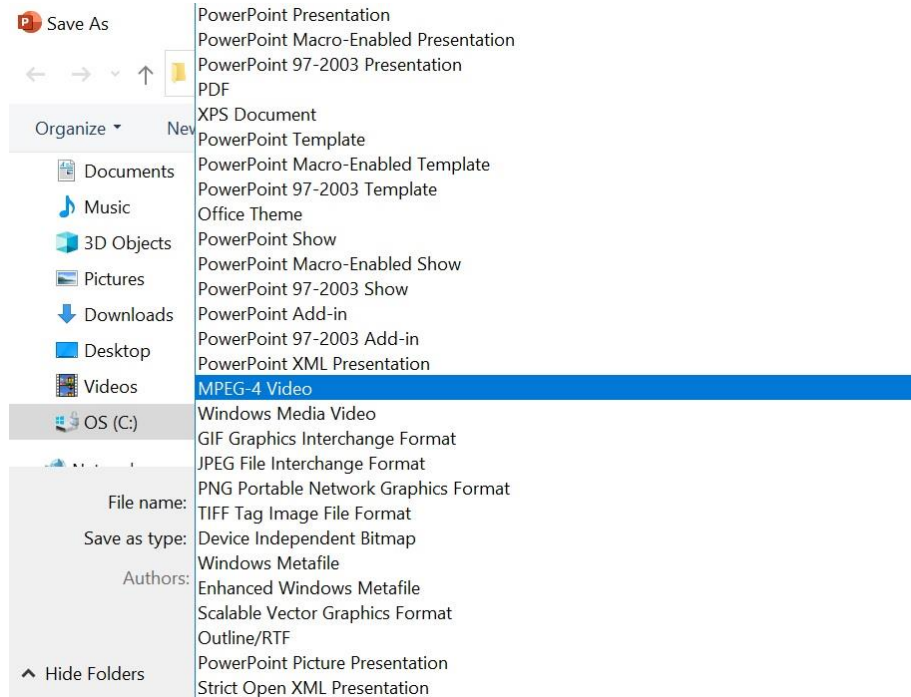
Save As

Organize ▾ Nev

Documents
Music
3D Objects
Pictures
Downloads
Desktop
Videos
OS (C:)
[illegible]

File name:
Save as type:
Authors:

Hide Folders

PowerPoint Presentation
PowerPoint Macro-Enabled Presentation
PowerPoint 97-2003 Presentation
PDF
XPS Document
PowerPoint Template
PowerPoint Macro-Enabled Template
PowerPoint 97-2003 Template
Office Theme
PowerPoint Show
PowerPoint Macro-Enabled Show
PowerPoint 97-2003 Show
PowerPoint Add-in
PowerPoint 97-2003 Add-in
PowerPoint XML Presentation
MPEG-4 Video
Windows Media Video
GIF Graphics Interchange Format
JPEG File Interchange Format
PNG Portable Network Graphics Format
TIFF Tag Image File Format
Device Independent Bitmap
Windows Metafile
Enhanced Windows Metafile
Scalable Vector Graphics Format
Outline/RTF
PowerPoint Picture Presentation
Strict Open XML Presentation